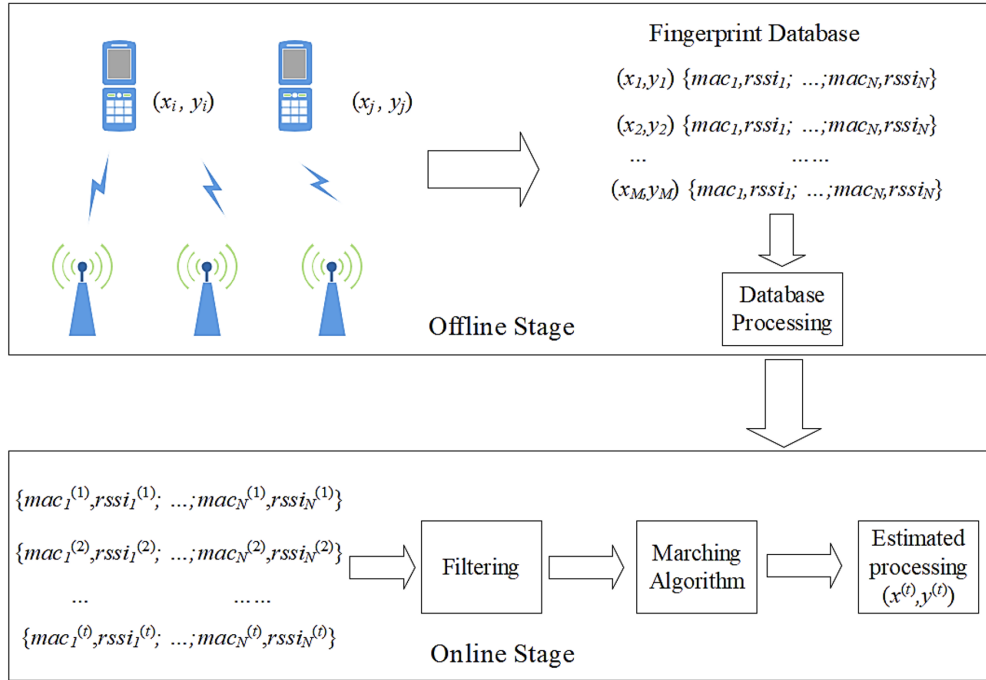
$(x_i , y_i)$

$(x_j , y_j)$

Fingerprint Database

$(x_1,y_1)$ $\{mac_1,rssi_1;$ …$;mac_N,rssi_N\}$

$(x_2,y_2)$ $\{mac_1,rssi_1;$ …$;mac_N,rssi_N\}$

… ……

$(x_M,y_M)$ $\{mac_1,rssi_1;$ …$;mac_N,rssi_N\}$

Database Processing

Offline Stage

$\{mac_1^{(1)},rssi_1^{(1)};$ …$;mac_N^{(1)},rssi_N^{(1)}\}$

$\{mac_1^{(2)},rssi_1^{(2)};$ …$;mac_N^{(2)},rssi_N^{(2)}\}$

… ……

$\{mac_1^{(t)},rssi_1^{(t)};$ …$;mac_N^{(t)},rssi_N^{(t)}\}$

Filtering

Marching Algorithm

Estimated processing $(x^{(t)},y^{(t)})$

Online Stage